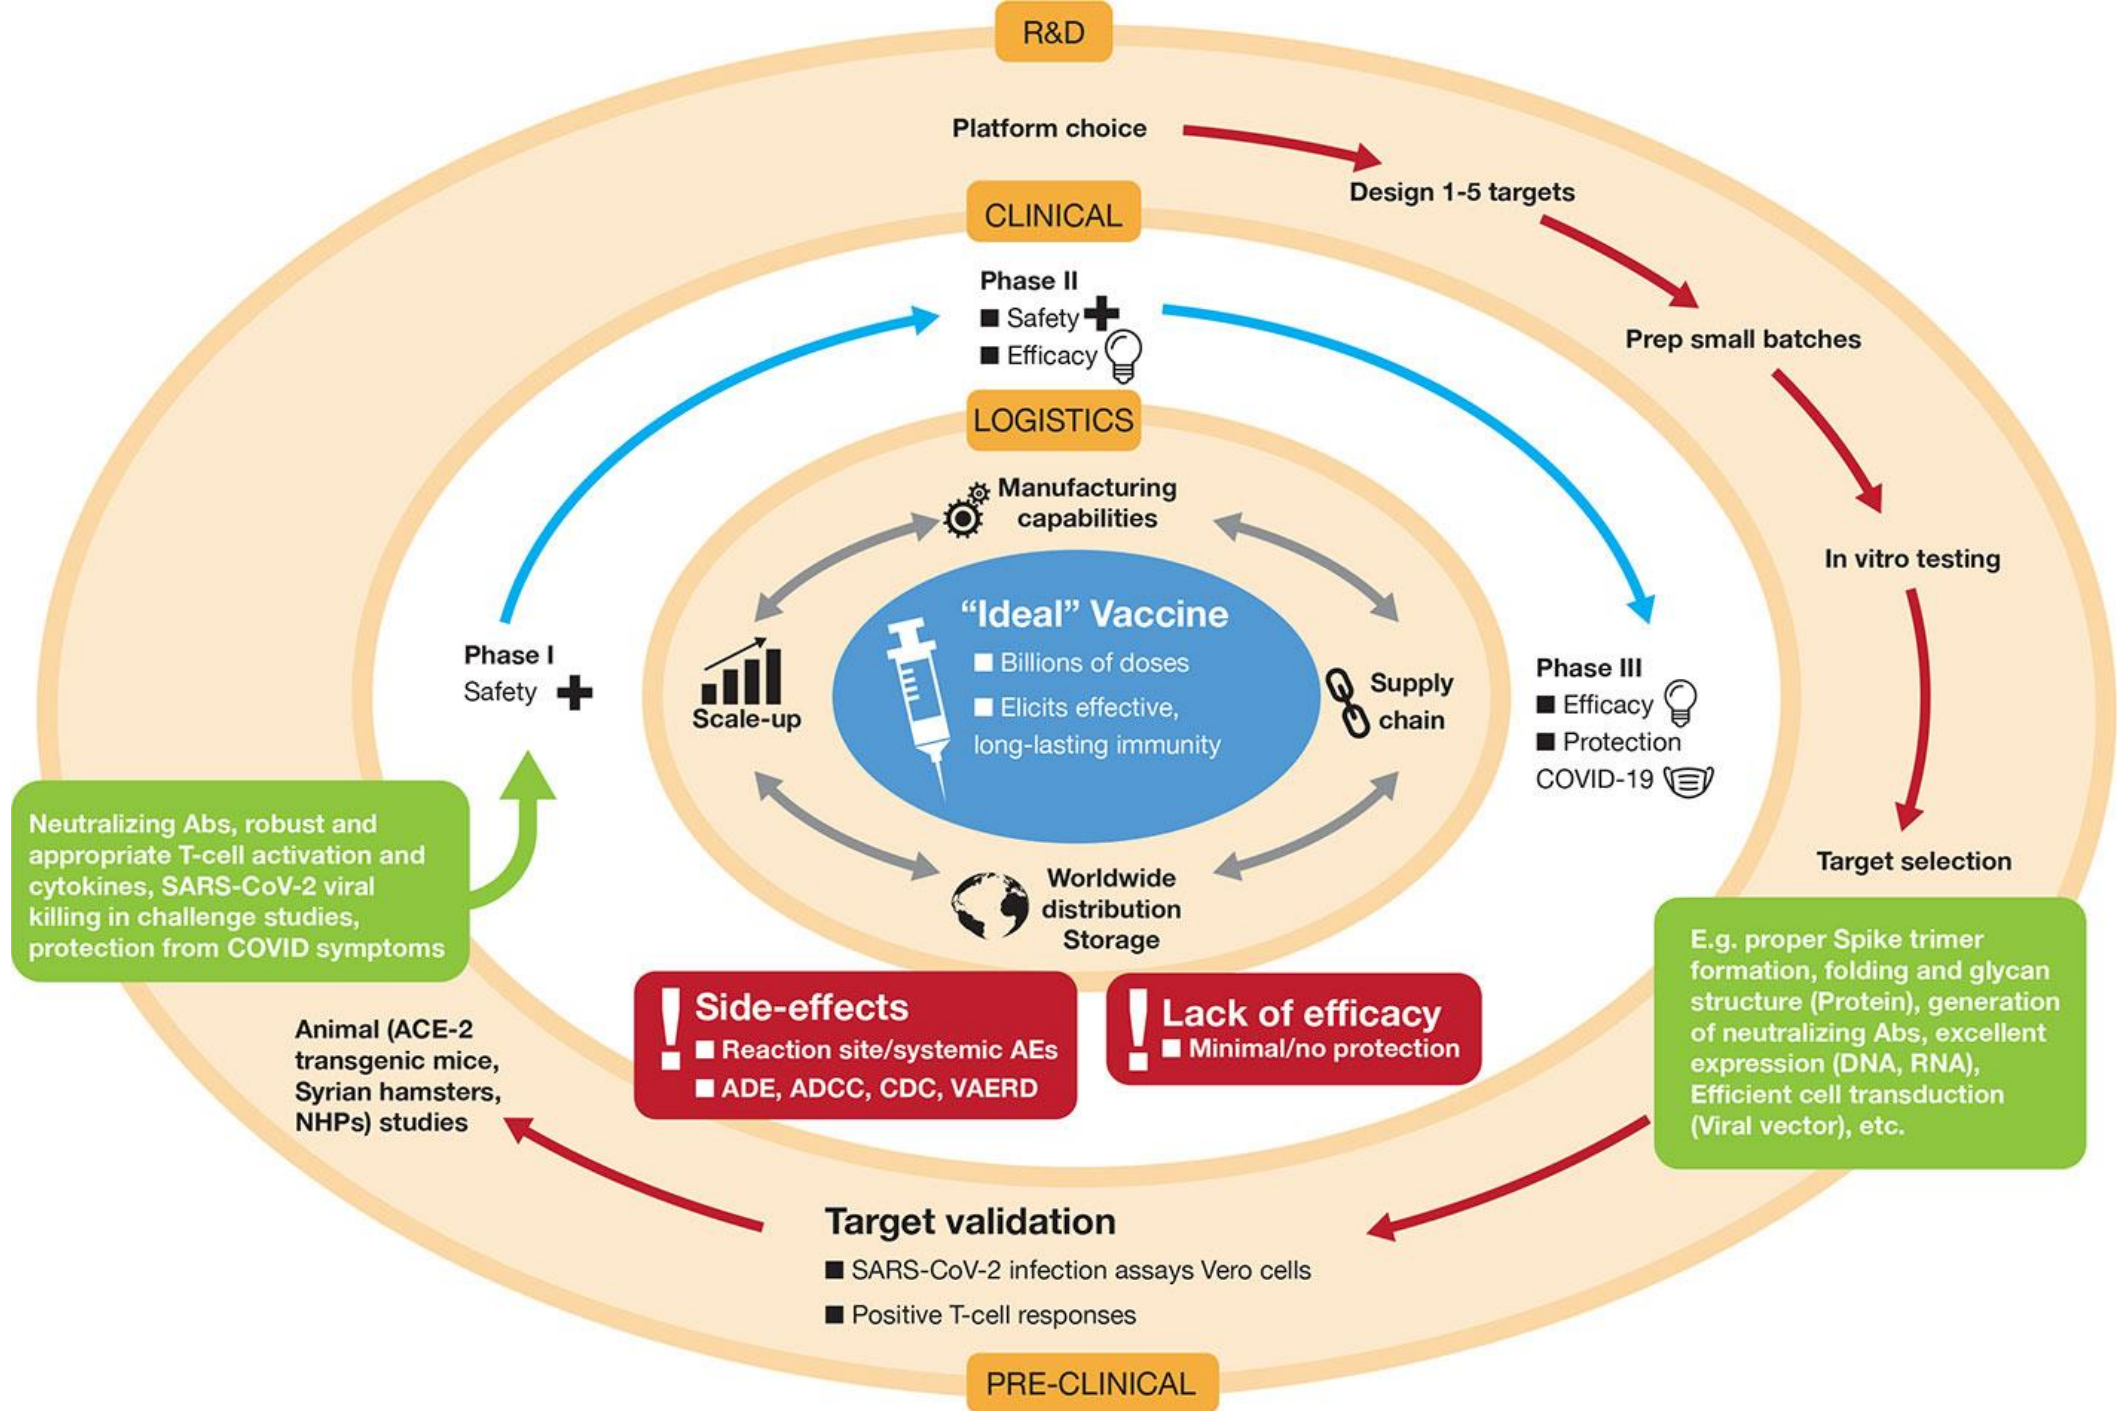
R&D

Platform choice

Design 1-5 targets

Prep small batches

In vitro testing

Target selection

E.g. proper Spike trimer formation, folding and glycan structure (Protein), generation of neutralizing Abs, excellent expression (DNA, RNA), Efficient cell transduction (Viral vector), etc.

CLINICAL

Phase II
■ Safety
■ Efficacy

Phase III
■ Efficacy
■ Protection
COVID-19

Phase I
Safety

LOGISTICS

Manufacturing capabilities

Supply chain

Worldwide distribution Storage

Scale-up

"Ideal" Vaccine
■ Billions of doses
■ Elicits effective, long-lasting immunity

Neutralizing Abs, robust and appropriate T-cell activation and cytokines, SARS-CoV-2 viral killing in challenge studies, protection from COVID symptoms

Animal (ACE-2 transgenic mice, Syrian hamsters, NHPs) studies

Side-effects
■ Reaction site/systemic AEs
■ ADE, ADCC, CDC, VAERD

Lack of efficacy
■ Minimal/no protection

Target validation
■ SARS-CoV-2 infection assays Vero cells
■ Positive T-cell responses

PRE-CLINICAL